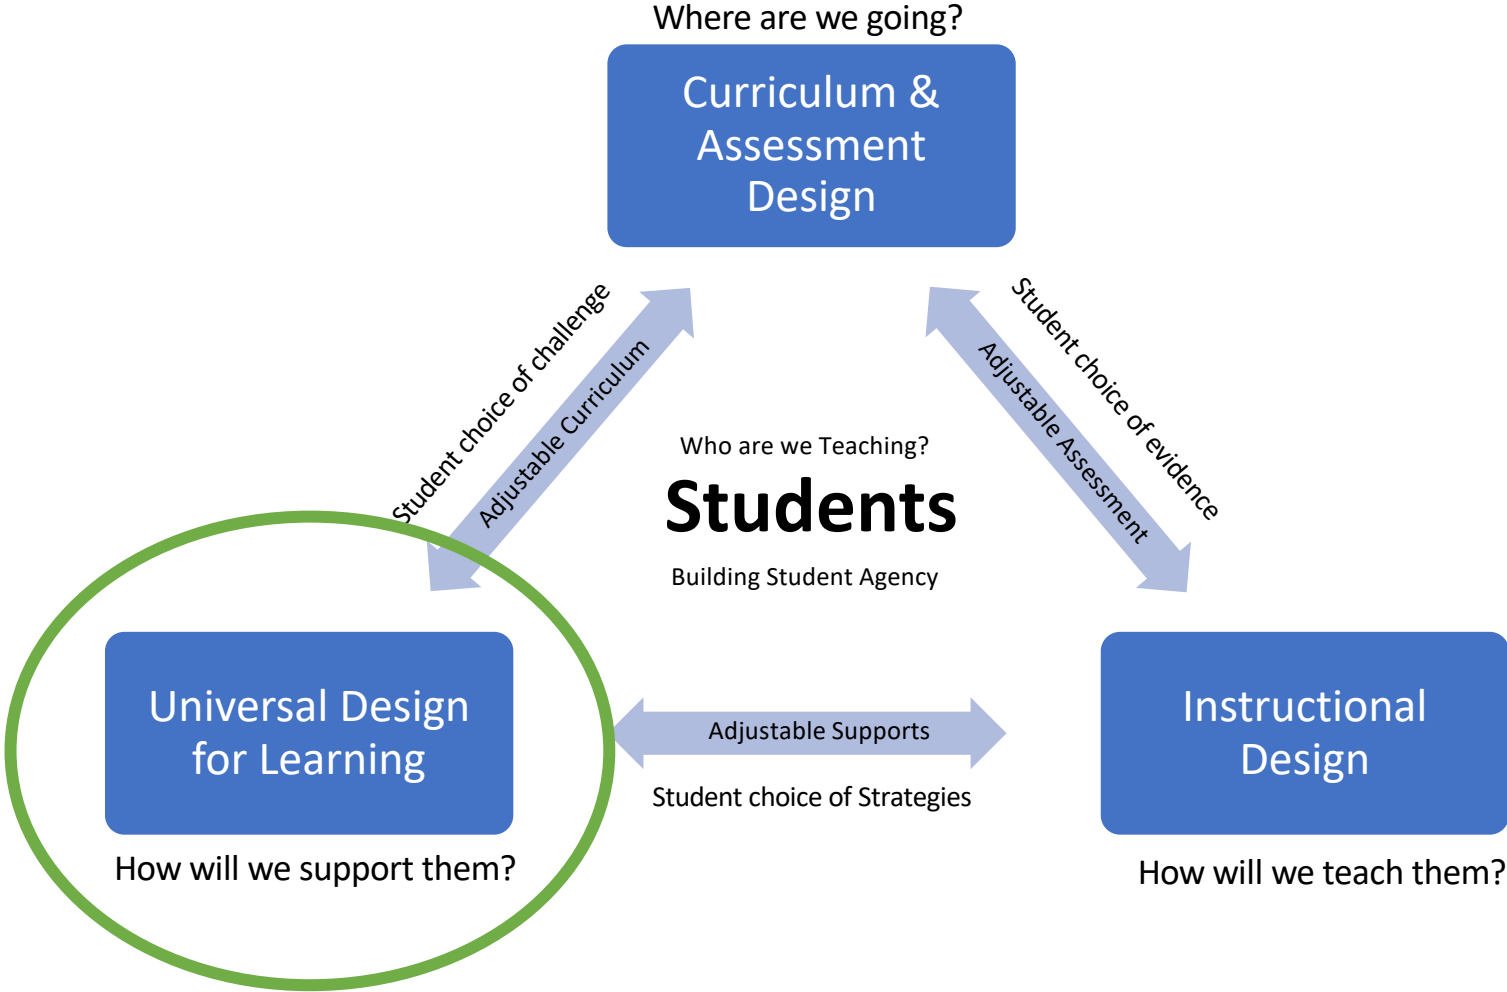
Where are we going?

Curriculum & Assessment Design

Student choice of challenge

Adjustable Curriculum

Student choice of evidence

Adjustable Assessment

Who are we Teaching?

Students

Building Student Agency

Universal Design for Learning

How will we support them?

Adjustable Supports

Student choice of Strategies

Instructional Design

How will we teach them?